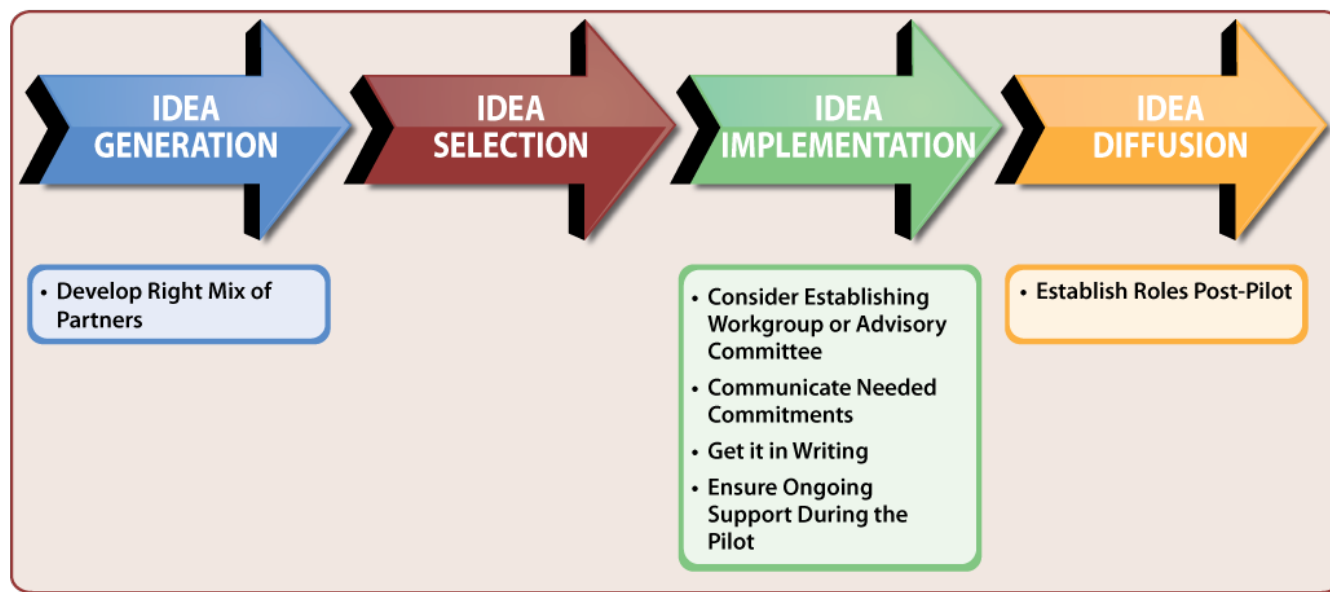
IDEA GENERATION

IDEA SELECTION

IDEA IMPLEMENTATION

IDEA DIFFUSION

• Develop Right Mix of Partners

• Consider Establishing Workgroup or Advisory Committee
• Communicate Needed Commitments
• Get it in Writing
• Ensure Ongoing Support During the Pilot

• Establish Roles Post-Pilot